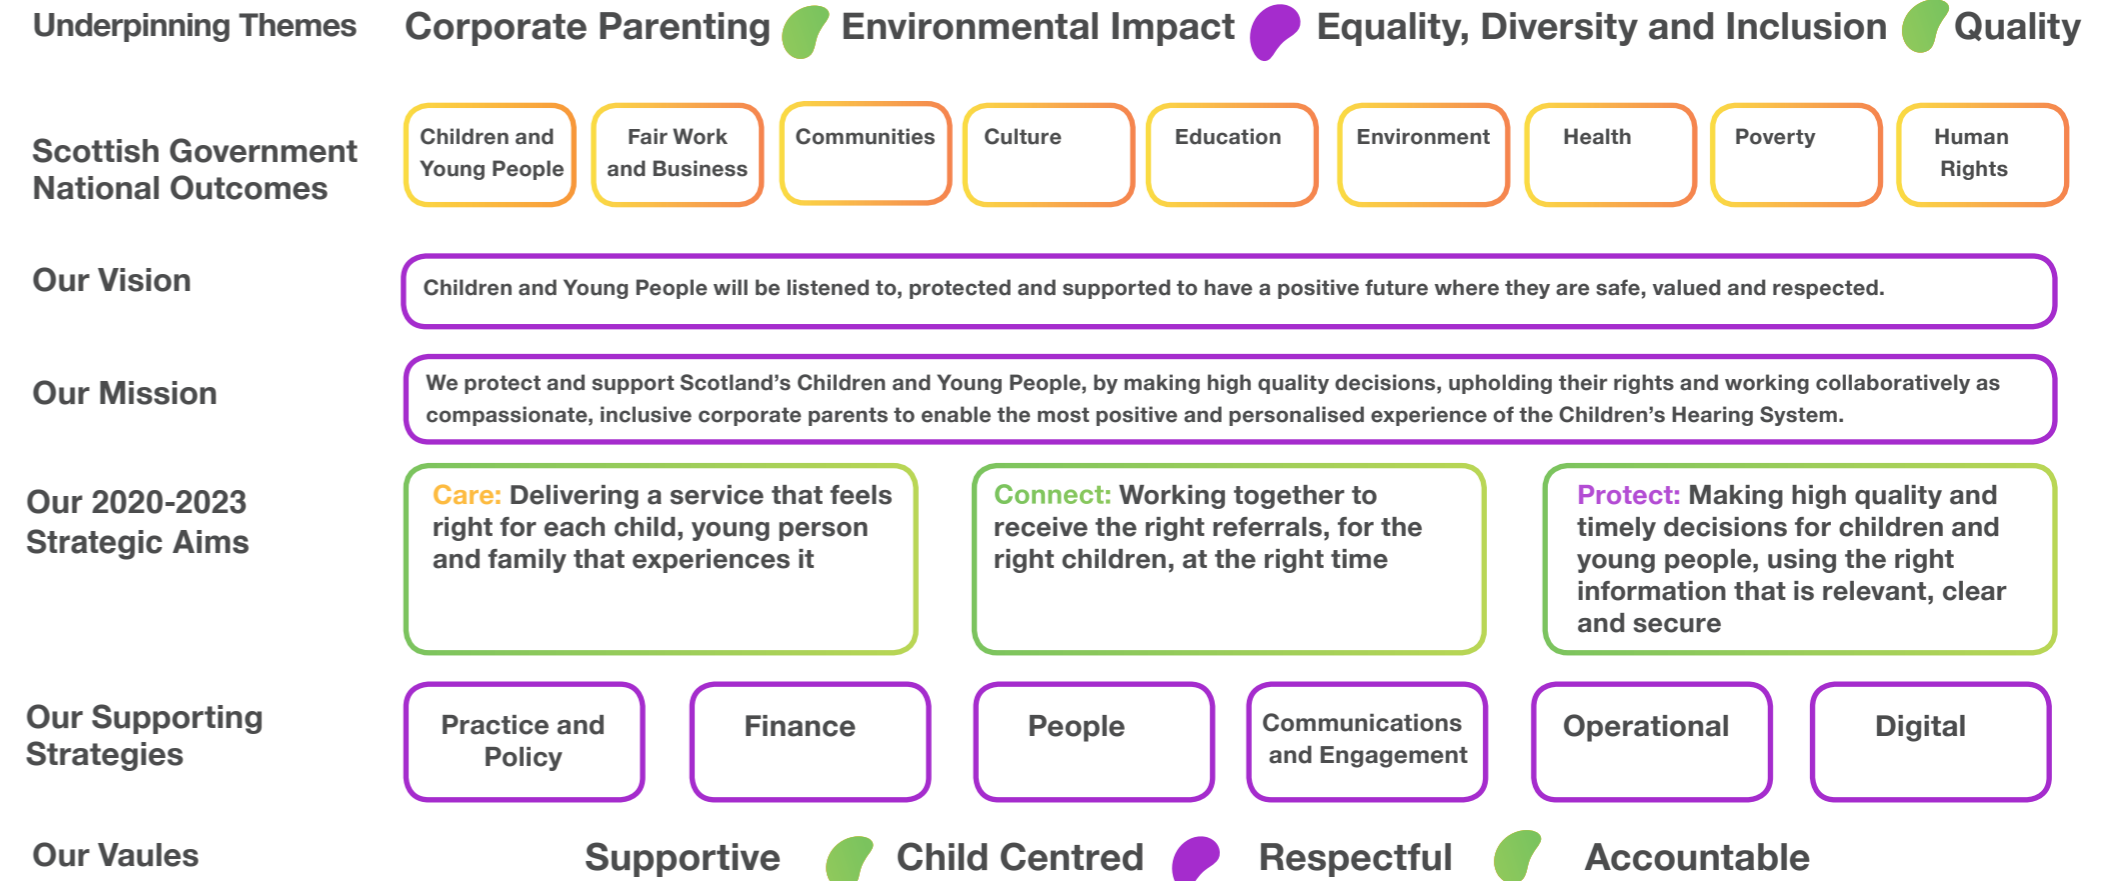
Underpinning Themes

Corporate Parenting Environmental Impact Equality, Diversity and Inclusion Quality

Scottish Government National Outcomes

Children and Young People

Fair Work and Business

Communities

Culture

Education

Environment

Health

Poverty

Human Rights

Our Vision

Children and Young People will be listened to, protected and supported to have a positive future where they are safe, valued and respected.

Our Mission

We protect and support Scotland's Children and Young People, by making high quality decisions, upholding their rights and working collaboratively as compassionate, inclusive corporate parents to enable the most positive and personalised experience of the Children's Hearing System.

Our 2020-2023 Strategic Aims

Care: Delivering a service that feels right for each child, young person and family that experiences it

Connect: Working together to receive the right referrals, for the right children, at the right time

Protect: Making high quality and timely decisions for children and young people, using the right information that is relevant, clear and secure

Our Supporting Strategies

Practice and Policy

Finance

People

Communications and Engagement

Operational

Digital

Our Vaules

Supportive Child Centred Respectful Accountable